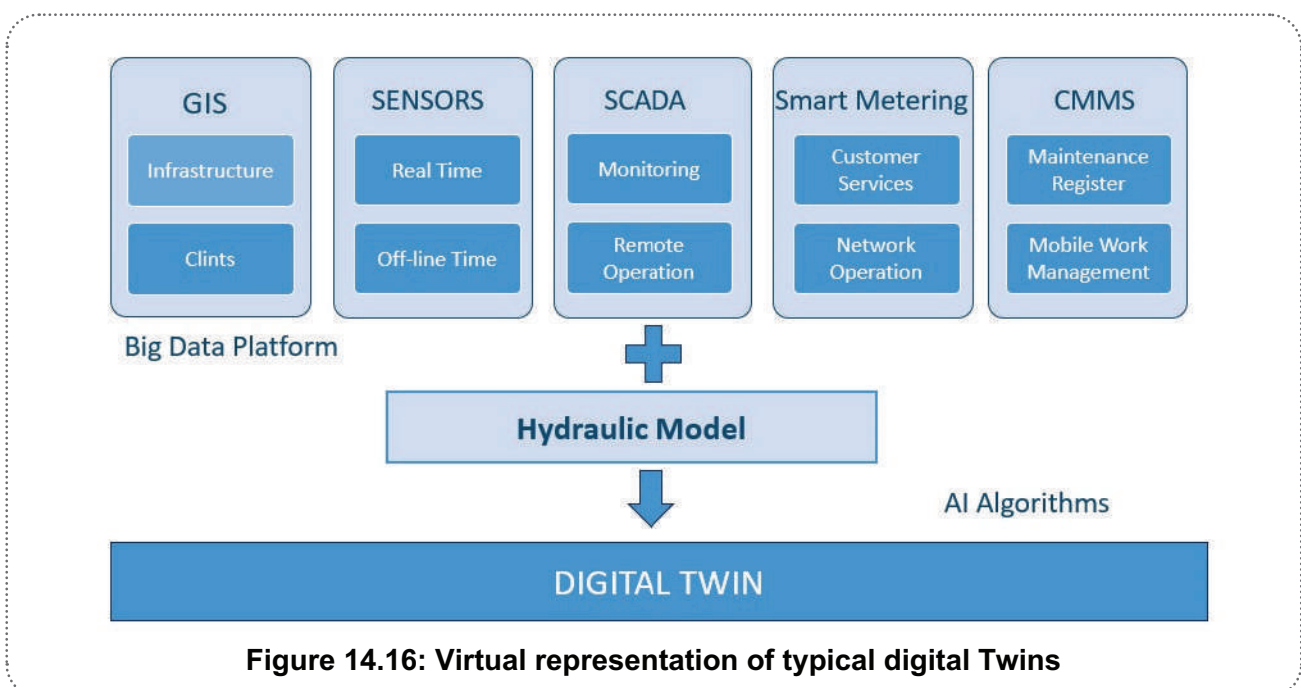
GIS

Infrastructure

Clints

SENSORS

Real Time

Off-line Time

SCADA

Monitoring

Remote Operation

Smart Metering

Customer Services

Network Operation

CMMS

Maintenance Register

Mobile Work Management

Big Data Platform

Hydraulic Model

AI Algorithms

DIGITAL TWIN

Figure 14.16: Virtual representation of typical digital Twins